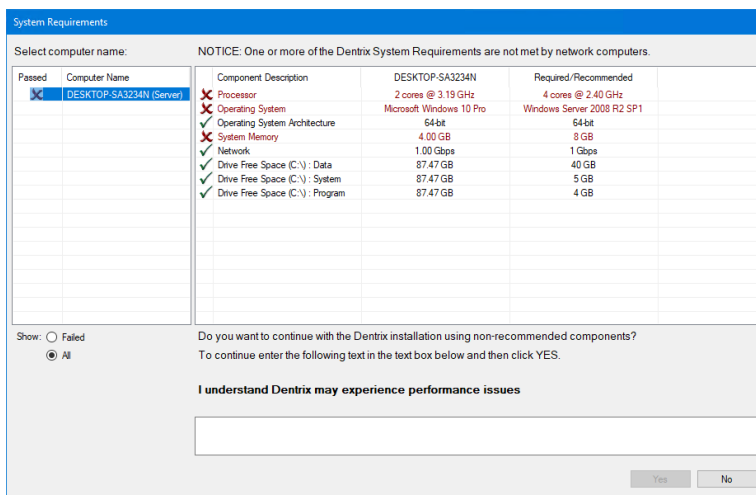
System Requirements

Select computer name:

NOTICE: One or more of the Dentrix System Requirements are not met by network computers.

| Passed | Computer Name |
|---|---|
| | DESKTOP-SA3234N (Server) |

| Component Description | DESKTOP-SA3234N | Required/Recommended |
|---|---|---|
| Processor | 2 cores @ 3.19 GHz | 4 cores @ 2.40 GHz |
| Operating System | Microsoft Windows 10 Pro | Windows Server 2008 R2 SP1 |
| Operating System Architecture | 64-bit | 64-bit |
| System Memory | 4.00 GB | 8 GB |
| Network | 1.00 Gbps | 1 Gbps |
| Drive Free Space (C:\) : Data | 87.47 GB | 40 GB |
| Drive Free Space (C:\) : System | 87.47 GB | 5 GB |
| Drive Free Space (C:\) : Program | 87.47 GB | 4 GB |

Show: Failed
All

Do you want to continue with the Dentrix installation using non-recommended components?
To continue enter the following text in the text box below and then click YES.

I understand Dentrix may experience performance issues

Yes No